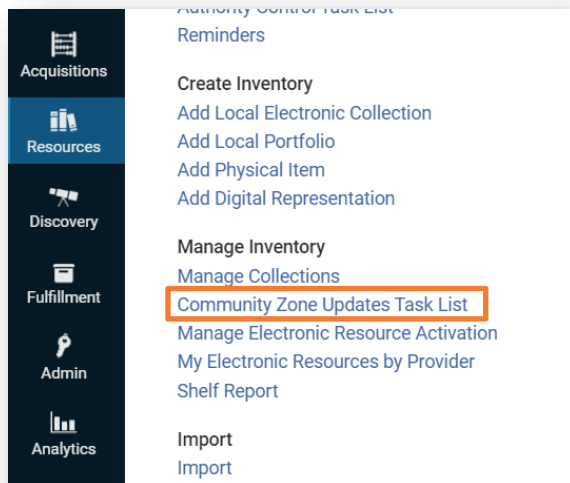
Acquisitions
Resources
Discovery
Fulfillment
Admin
Analytics

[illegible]
Reminders

Create Inventory
Add Local Electronic Collection
Add Local Portfolio
Add Physical Item
Add Digital Representation

Manage Inventory
Manage Collections
Community Zone Updates Task List
Manage Electronic Resource Activation
My Electronic Resources by Provider
Shelf Report

Import
Import